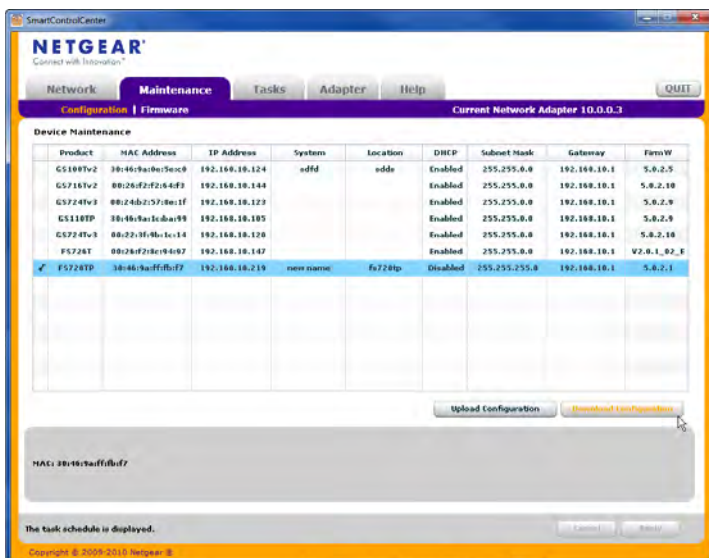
SmartControlCenter

NETGEAR®
Connect with Innovation™

Network | Maintenance | Tasks | Adapter | Help | QUIT

Configuration | Firmware | Current Network Adapter 10.0.0.3

Device Maintenance

| | Product | MAC Address | IP Address | System | Location | DHCP | Subnet Mask | Gateway | FirmW |
|---|---|---|---|---|---|---|---|---|---|
| | GS108Tv2 | 30:46:9a:0e:5e:c0 | 192.168.10.124 | sdfd | sdde | Enabled | 255.255.0.0 | 192.168.10.1 | 5.0.2.5 |
| | GS716Tv2 | 00:26:f2:f2:64:f3 | 192.168.10.144 | | | Enabled | 255.255.0.0 | 192.168.10.1 | 5.0.2.10 |
| | GS724Tv3 | 00:24:b2:57:0e:1f | 192.168.10.123 | | | Enabled | 255.255.0.0 | 192.168.10.1 | 5.0.2.9 |
| | GS110TP | 30:46:9a:1c:ba:99 | 192.168.10.105 | | | Enabled | 255.255.0.0 | 192.168.10.1 | 5.0.2.9 |
| | GS724Tv3 | 00:22:3f:9b:1c:14 | 192.168.10.120 | | | Enabled | 255.255.0.0 | 192.168.10.1 | 5.0.2.10 |
| | FS726T | 00:26:f2:8e:94:07 | 192.168.10.147 | | | Enabled | 255.255.0.0 | 192.168.10.1 | V2.0.1_02_E |
| ✓ | FS728TP | 30:46:9a:ff:fb:f7 | 192.168.10.219 | new name | fs728tp | Disabled | 255.255.255.0 | 192.168.10.1 | 5.0.2.1 |

Upload Configuration | Download Configuration

MAC: 30:46:9a:ff:fb:f7

The task schedule is displayed.

Cancel | Reset

Copyright © 2009-2010 Netgear ®